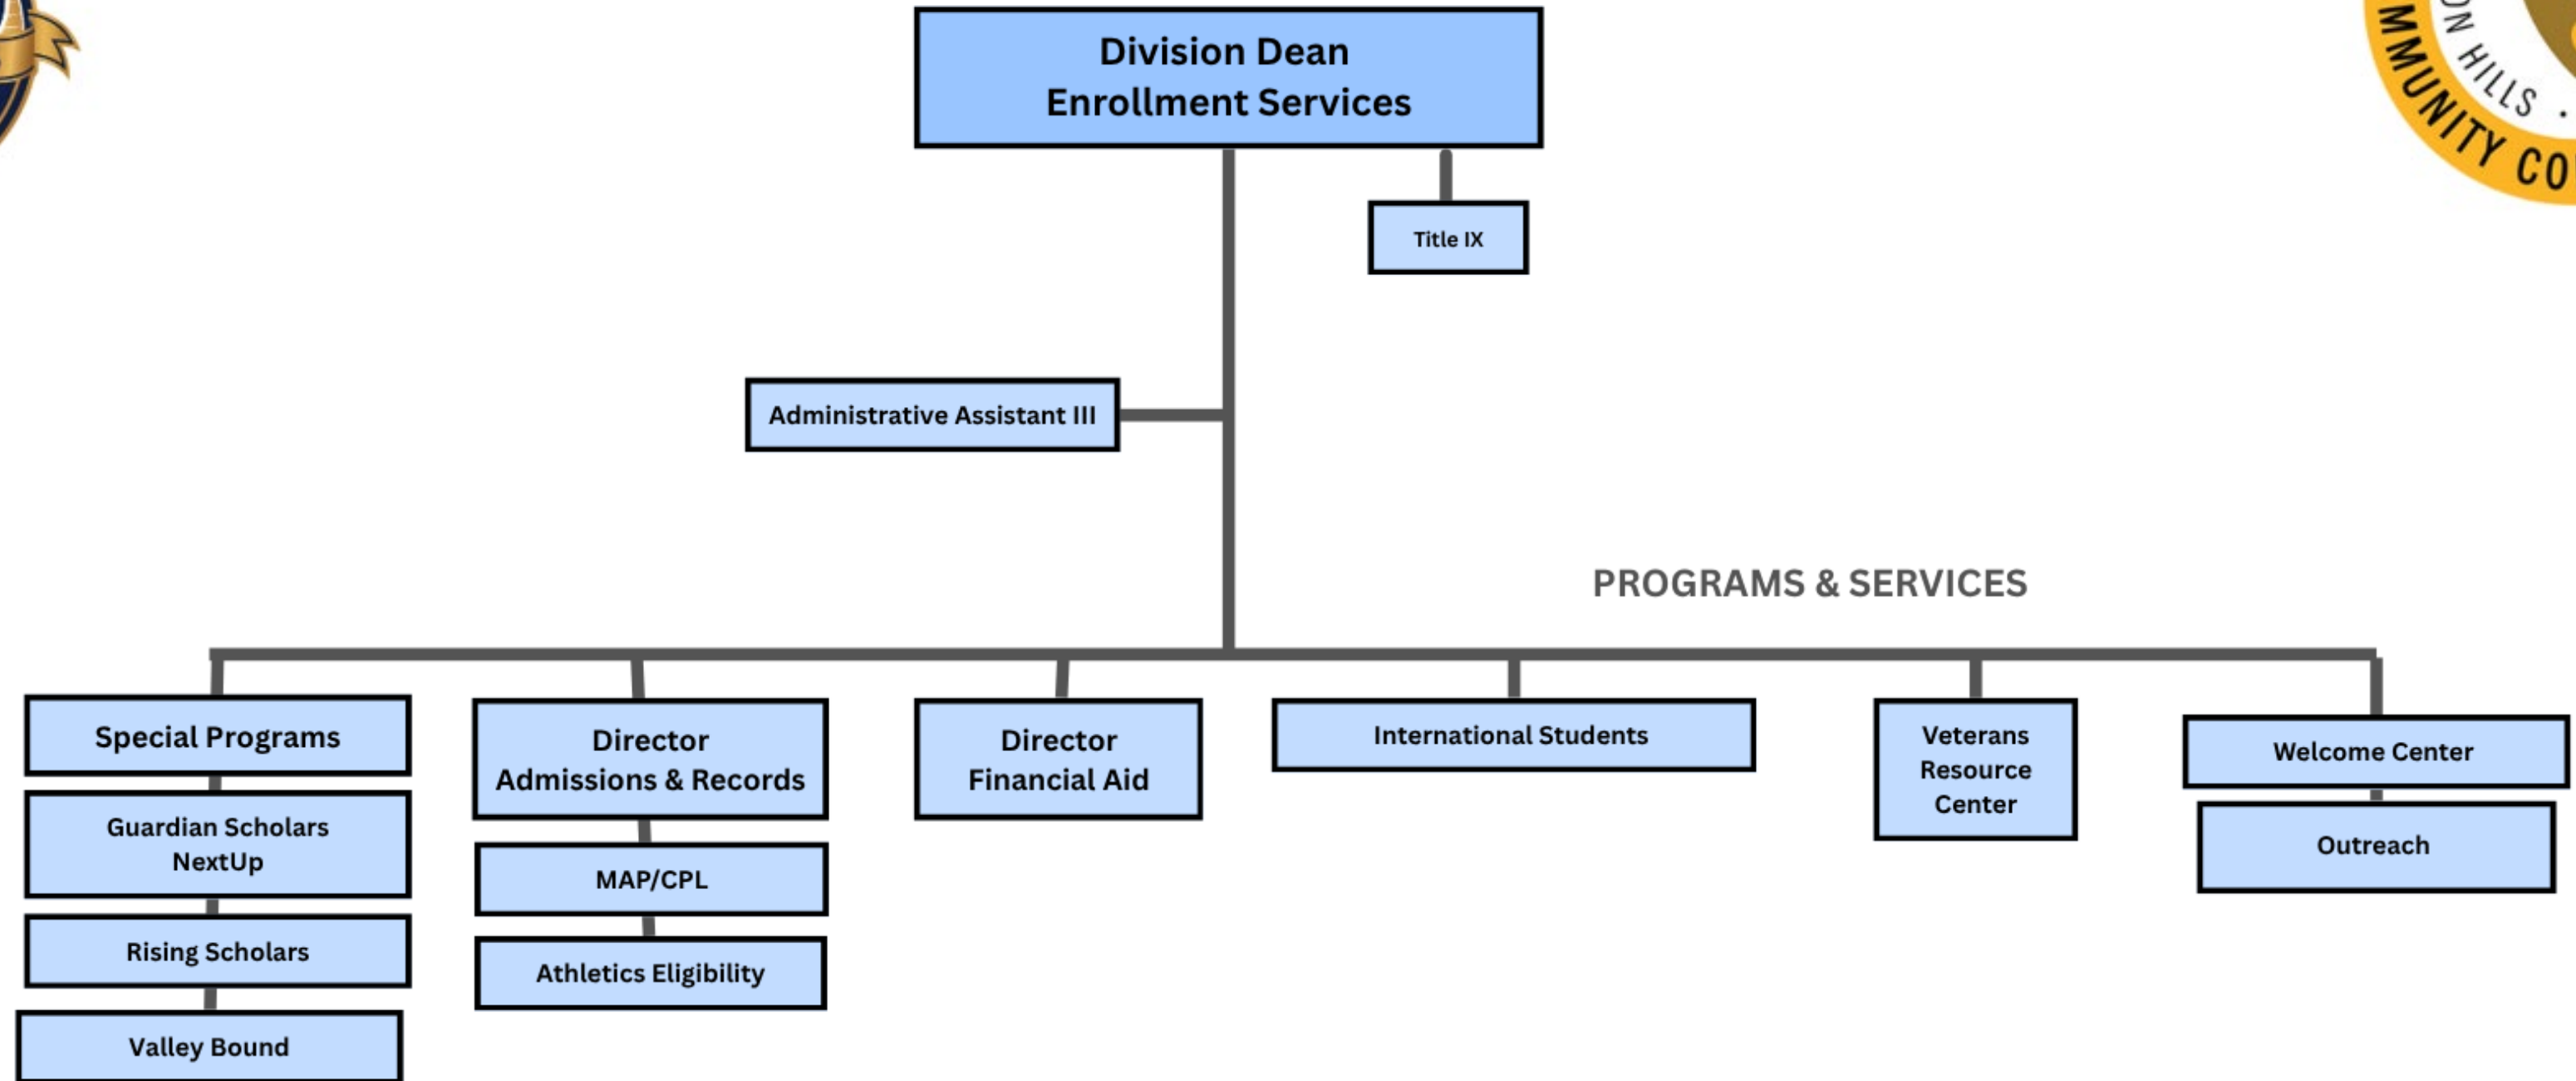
Division Dean
Enrollment Services

Title IX

Administrative Assistant III

PROGRAMS & SERVICES

Special Programs

Guardian Scholars
NextUp

Rising Scholars

Valley Bound

Director
Admissions & Records

MAP/CPL

Athletics Eligibility

Director
Financial Aid

International Students

Veterans
Resource
Center

Welcome Center

Outreach

ON HILLS · MMUNITY CO